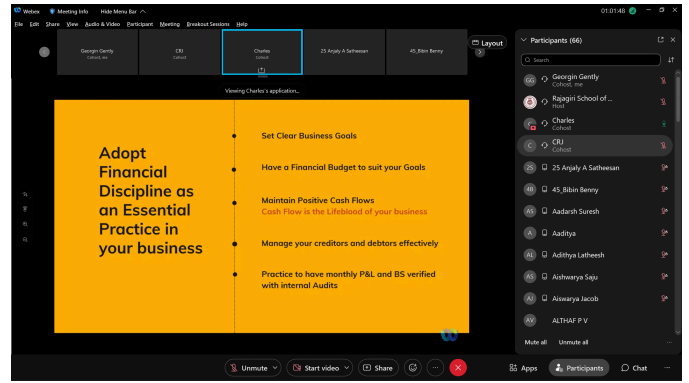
Webex Meeting Info Hide Menu Bar
01:01:48
File Edit Share View Audio & Video Participant Meeting Breakout Sessions Help

Georgin Gently
Cohost, me
CRJ
Cohost
Charles
Cohost
25 Anjaly A Satheesan
45_Bibin Benny
Layout

Viewing Charles's application...

Adopt Financial Discipline as an Essential Practice in your business

Set Clear Business Goals

Have a Financial Budget to suit your Goals

Maintain Positive Cash Flows
Cash Flow is the Lifeblood of your business

Manage your creditors and debtors effectively

Practice to have monthly P&L and BS verified with internal Audits

Participants (66)
Search
GG Georgin Gently
Cohost, me
Rajagiri School of ...
Host
Charles
Cohost
C CRJ
Cohost
25 25 Anjaly A Satheesan
4B 45_Bibin Benny
AS Aadarsh Suresh
A Aaditya
AL Adithya Latheesh
AS Aishwarya Saju
AJ Aiswarya Jacob
AV ALTHAF P V
Mute all Unmute all

Unmute Start video Share Apps Participants Chat